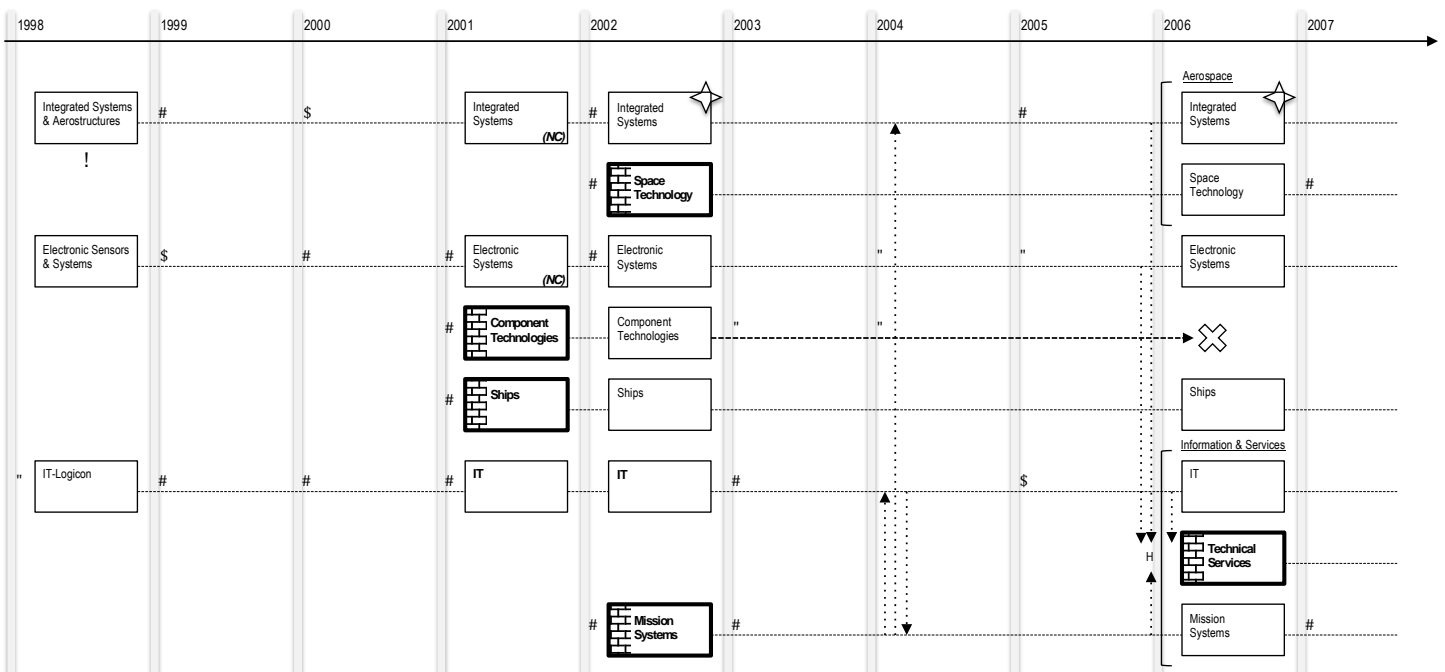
1998 1999 2000 2001 2002 2003 2004 2005 2006 2007

Integrated Systems & Aerostructures # $

!

Integrated Systems (NC) # Integrated Systems #

Aerospace

Integrated Systems

# Space Technology

Space Technology #

Electronic Sensors & Systems $ # # Electronic Systems (NC) # Electronic Systems " "

Electronic Systems

# Component Technologies

Component Technologies " "

# Ships

Ships

Ships

Information & Services

" IT-Logicon # # # IT IT # $

IT

H

Technical Services

# Mission Systems #

Mission Systems #